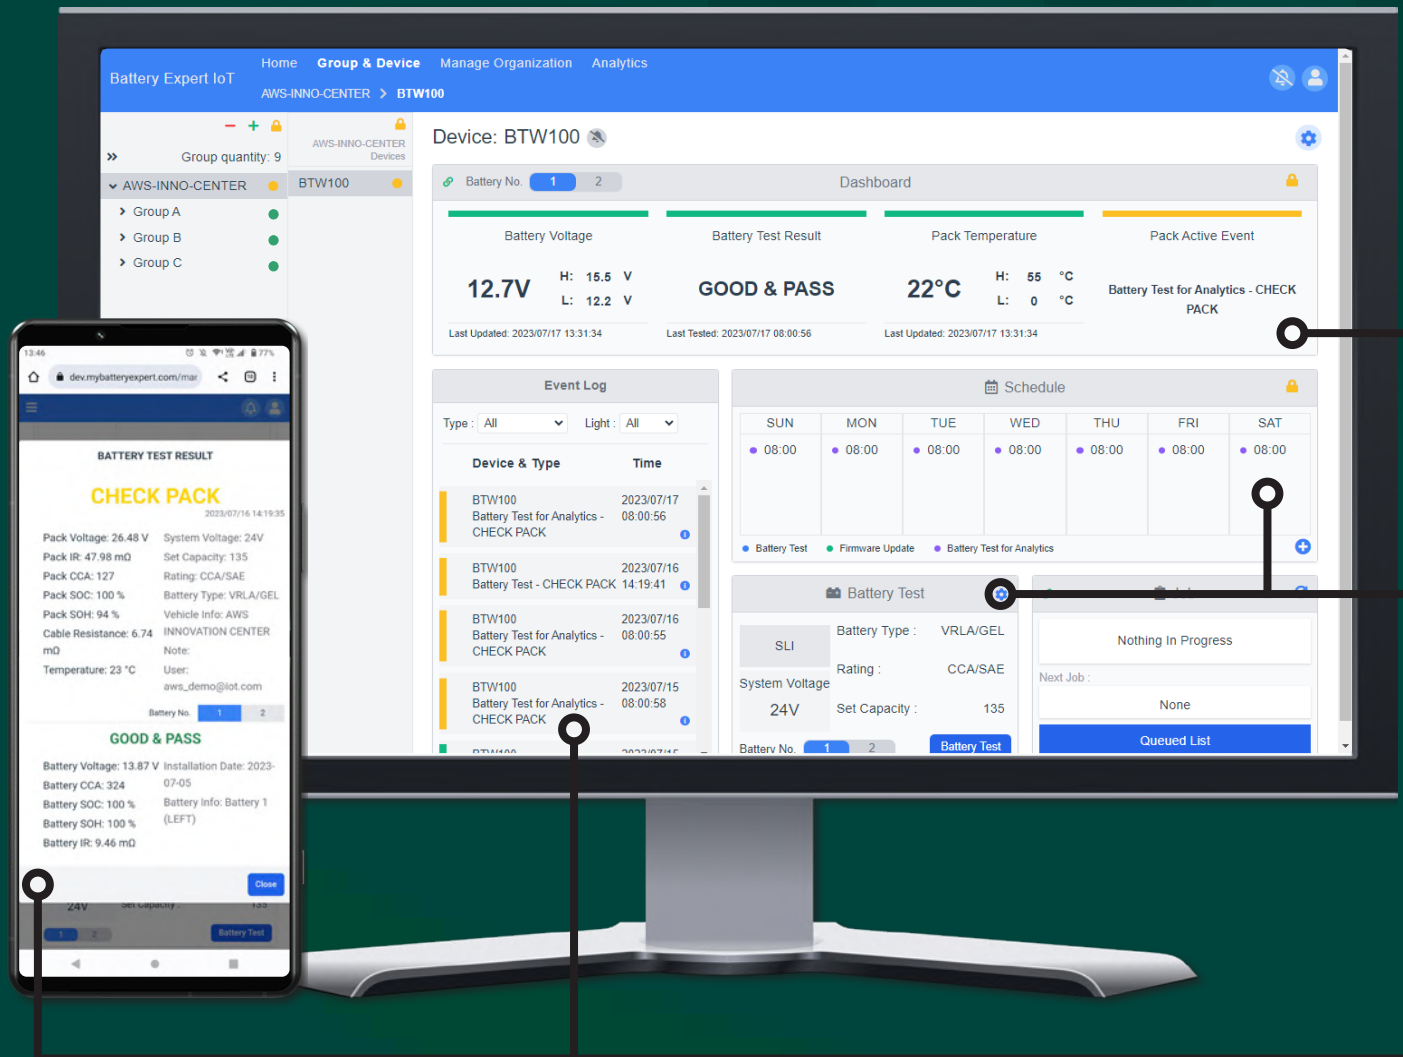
Battery Expert IoT

Home Group & Device Manage Organization Analytics

AWS-INNO-CENTER > BTW100

− +

» Group quantity: 9

AWS-INNO-CENTER

Group A

Group B

Group C

AWS-INNO-CENTER Devices

BTW100

Device: BTW100

Battery No. 1 2 Dashboard

Battery Voltage

12.7V H: 15.5 V L: 12.2 V

Last Updated: 2023/07/17 13:31:34

Battery Test Result

GOOD & PASS

Last Tested: 2023/07/17 08:00:56

Pack Temperature

22°C H: 55 °C L: 0 °C

Last Updated: 2023/07/17 13:31:34

Pack Active Event

Battery Test for Analytics - CHECK PACK

Event Log

Type : All Light : All

| Device & Type | Time |
|---|---|
| BTW100 Battery Test for Analytics - CHECK PACK | 2023/07/17 08:00:56 |
| BTW100 Battery Test - CHECK PACK | 2023/07/16 14:19:41 |
| BTW100 Battery Test for Analytics - CHECK PACK | 2023/07/16 08:00:55 |
| BTW100 Battery Test for Analytics - CHECK PACK | 2023/07/15 08:00:58 |

Schedule

| SUN | MON | TUE | WED | THU | FRI | SAT |
|---|---|---|---|---|---|---|
| 08:00 | 08:00 | 08:00 | 08:00 | 08:00 | 08:00 | 08:00 |

Battery Test Firmware Update Battery Test for Analytics

Battery Test

SLI Battery Type : VRLA/GEL

Rating : CCA/SAE

System Voltage

24V Set Capacity : 135

Battery No. 1 2 Battery Test

Nothing In Progress

Next Job :

None

Queued List

13:46

dev.mybatteryexpert.com/mar

BATTERY TEST RESULT

CHECK PACK

2023/07/16 14:19:35

Pack Voltage: 26.48 V System Voltage: 24V
Pack IR: 47.98 mΩ Set Capacity: 135
Pack CCA: 127 Rating: CCA/SAE
Pack SOC: 100 % Battery Type: VRLA/GEL
Pack SOH: 94 % Vehicle Info: AWS
Cable Resistance: 6.74 mΩ INNOVATION CENTER
Note:
Temperature: 23 °C User: aws_demo@iot.com

Battery No. 1 2

GOOD & PASS

Battery Voltage: 13.87 V Installation Date: 2023-07-05
Battery CCA: 324
Battery SOC: 100 % Battery Info: Battery 1 (LEFT)
Battery SOH: 100 %
Battery IR: 9.46 mΩ

Close

24V Set Capacity : 135

1 2 Battery Test